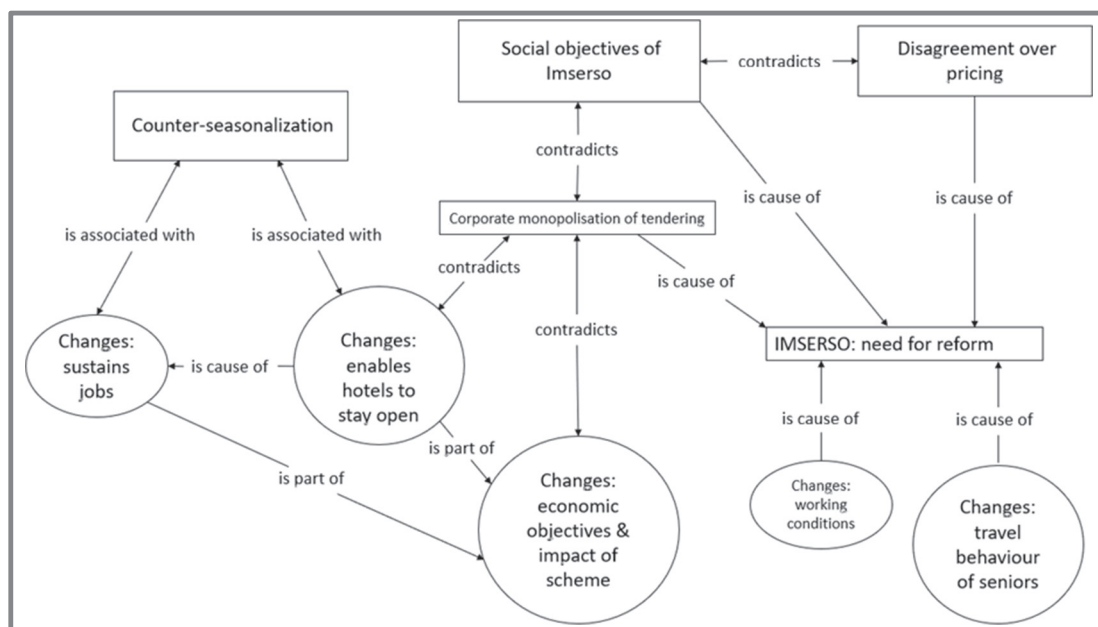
Social objectives of Imserso

contradicts

Disagreement over pricing

Counter-seasonalization

contradicts

is cause of

is cause of

is associated with

is associated with

Corporate monopolisation of tendering

contradicts

is cause of

contradicts

Changes: sustains jobs

is cause of

Changes: enables hotels to stay open

IMSERSO: need for reform

is part of

is cause of

is cause of

is part of

Changes: economic objectives & impact of scheme

Changes: working conditions

Changes: travel behaviour of seniors